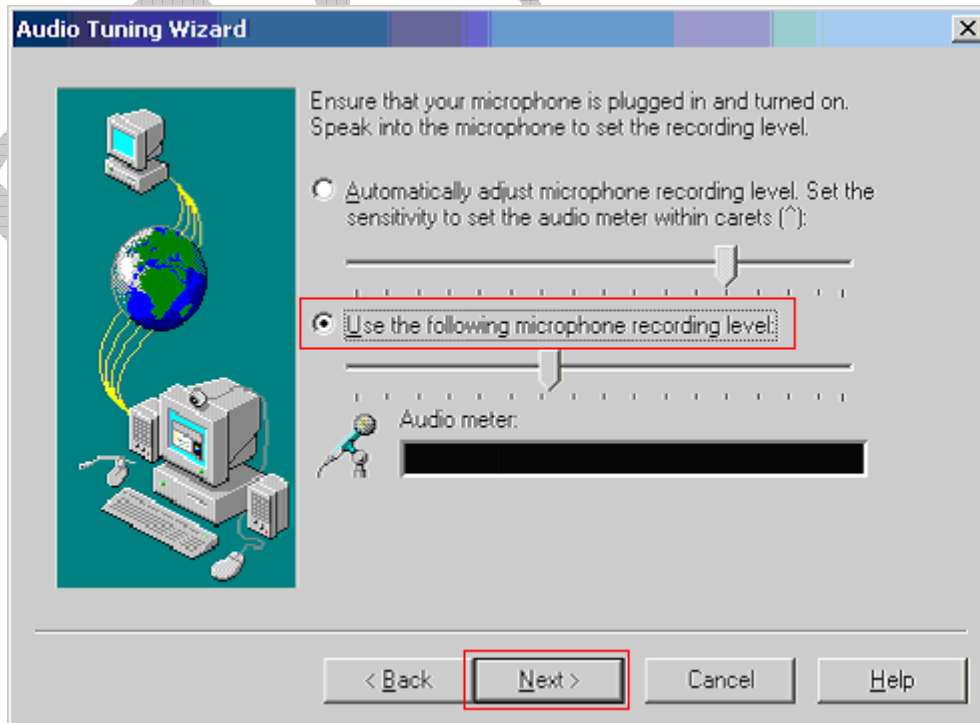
Audio Tuning Wizard

Ensure that your microphone is plugged in and turned on. Speak into the microphone to set the recording level.

Automatically adjust microphone recording level. Set the sensitivity to set the audio meter within carets (^):

Use the following microphone recording level:

Audio meter:

< Back
Next >
Cancel
Help